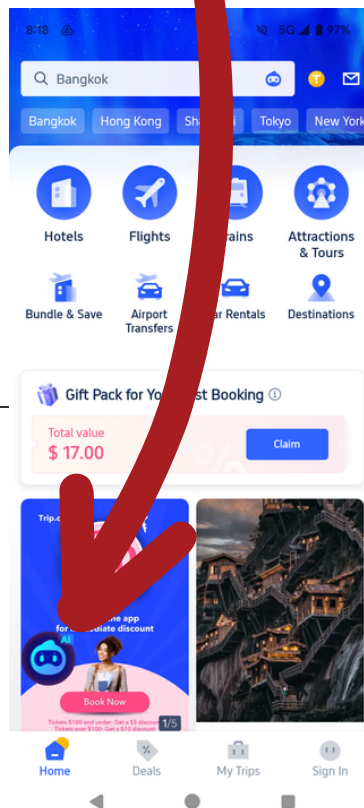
8:18 5G 97%

Bangkok

T

Bangkok Hong Kong Sha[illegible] Tokyo New York

Hotels Flights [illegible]rains Attractions & Tours

Bundle & Save Airport Transfers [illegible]ar Rentals Destinations

Gift Pack for Yo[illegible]st Booking

Total value
$ 17.00

Claim

Trip.c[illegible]

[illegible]e app
for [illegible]diate discount

AI

Book Now

Tickets $100 and under: Get a $5 discount
Tickets over $100: Get a $10 discount

1/5

Home Deals My Trips Sign In